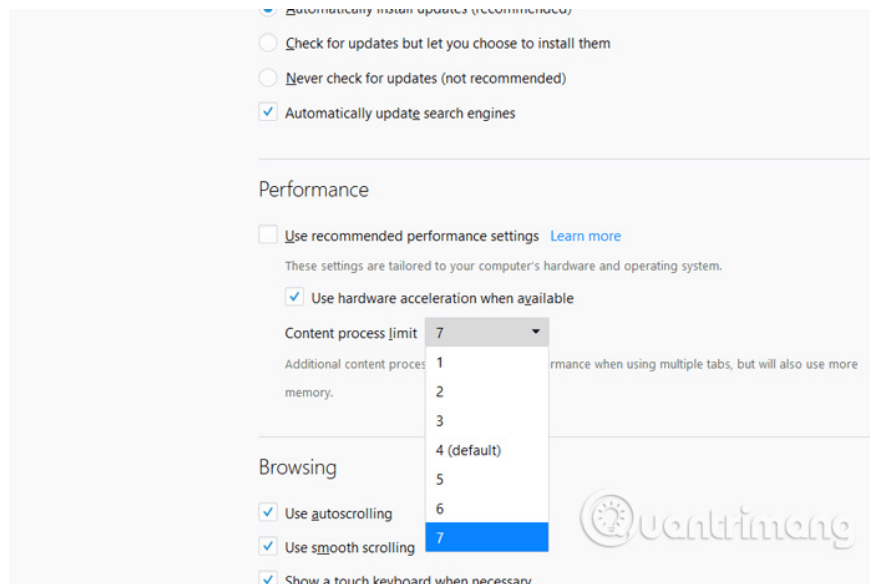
Automatically install updates (recommended)

Check for updates but let you choose to install them

Never check for updates (not recommended)

Automatically update search engines

Performance

Use recommended performance settings Learn more

These settings are tailored to your computer's hardware and operating system.

Use hardware acceleration when available

Content process limit 7

Additional content proces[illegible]rmance when using multiple tabs, but will also use more memory.

1
2
3
4 (default)
5
6
7

Browsing

Use autoscrolling

Use smooth scrolling

Show a touch keyboard when necessary

uantrimang